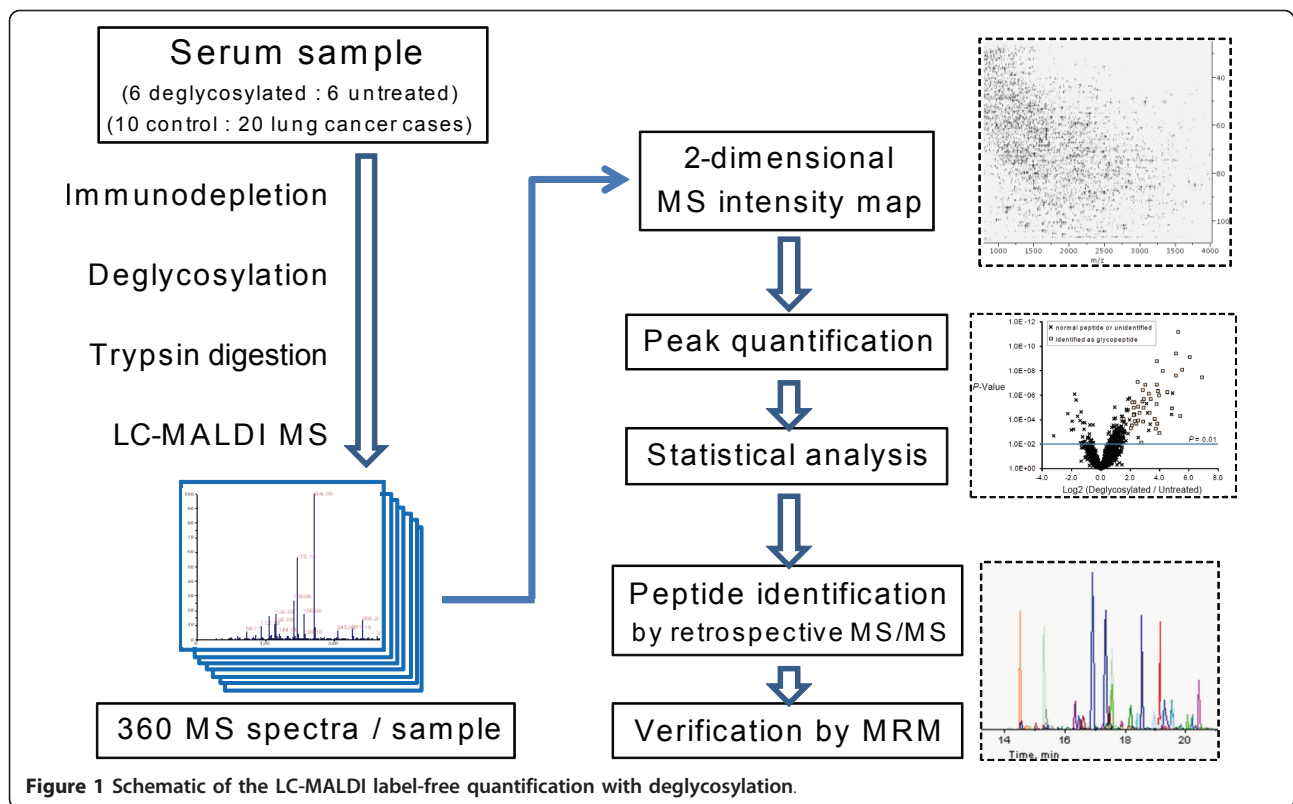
Serum sample
(6 deglycosylated : 6 untreated)
(10 control : 20 lung cancer cases)

Immunodepletion

Deglycosylation

Trypsin digestion

LC-MALDI MS

360 MS spectra / sample

2-dimensional MS intensity map

40
60
80
100
1000 1500 2000 2500 3000 3500 4000
m/z

Peak quantification

1.0E-12
1.0E-10
1.0E-08
1.0E-06
1.0E-04
1.0E-02
1.0E+00
P-Value
× normal peptide or unidentified
□ identified as glycopeptide
P = 0.01
-4.0 -2.0 0.0 2.0 4.0 6.0 8.0
Log2 (Deglycosylated / Untreated)

Statistical analysis

Peptide identification by retrospective MS/MS

Verification by MRM

14 16 18 20
Time, min

Figure 1 Schematic of the LC-MALDI label-free quantification with deglycosylation.